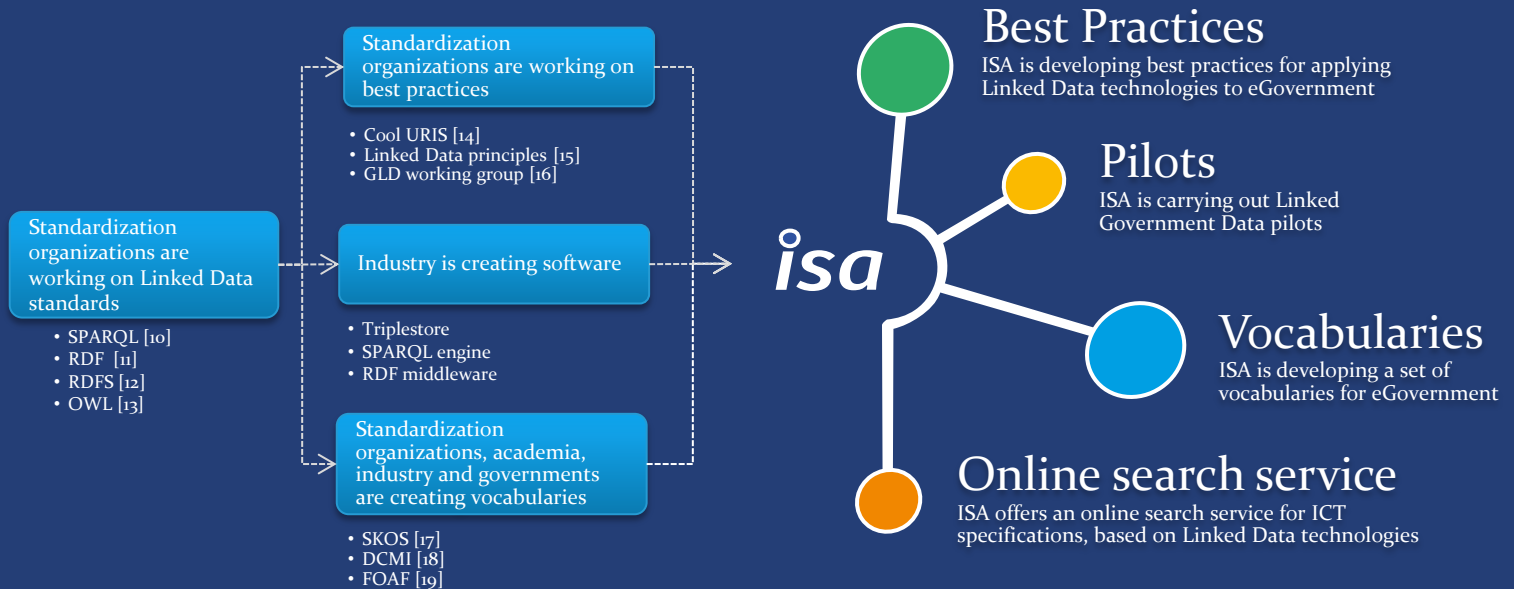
Standardization organizations are working on Linked Data standards

- SPARQL [10]
- RDF [11]
- RDFS [12]
- OWL [13]

Standardization organizations are working on best practices

- Cool URIS [14]
- Linked Data principles [15]
- GLD working group [16]

Industry is creating software

- Triplestore
- SPARQL engine
- RDF middleware

Standardization organizations, academia, industry and governments are creating vocabularies

- SKOS [17]
- DCMI [18]
- FOAF [19]

isa

Best Practices
ISA is developing best practices for applying Linked Data technologies to eGovernment

Pilots
ISA is carrying out Linked Government Data pilots

Vocabularies
ISA is developing a set of vocabularies for eGovernment

Online search service
ISA offers an online search service for ICT specifications, based on Linked Data technologies